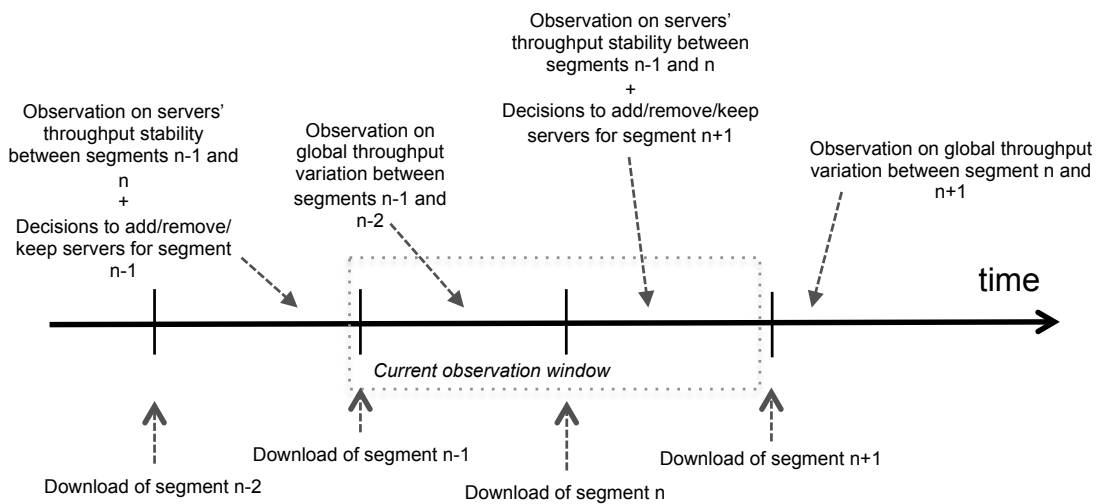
Observation on servers' throughput stability between segments n-1 and n
+
Decisions to add/remove/keep servers for segment n+1

Observation on servers' throughput stability between segments n-1 and n
+
Decisions to add/remove/ keep servers for segment n-1

Observation on global throughput variation between segments n-1 and n-2

Observation on global throughput variation between segment n and n+1

time

Current observation window

Download of segment n-2

Download of segment n-1

Download of segment n

Download of segment n+1